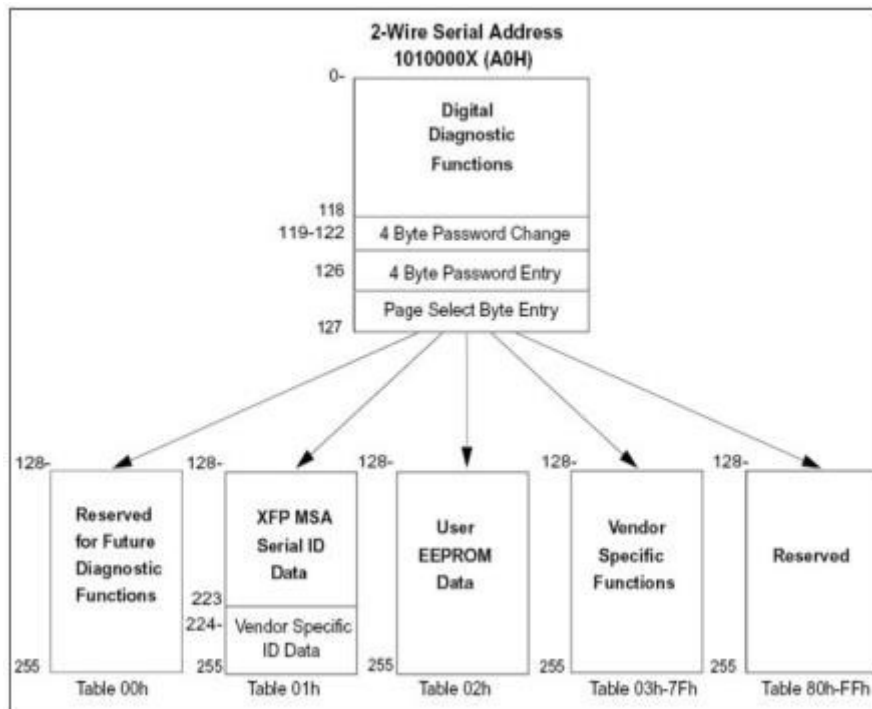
2-Wire Serial Address
1010000X (A0H)

0-
Digital Diagnostic Functions
118
119-122 4 Byte Password Change
126 4 Byte Password Entry
Page Select Byte Entry
127

128-
Reserved for Future Diagnostic Functions
255
Table 00h

128-
XFP MSA Serial ID Data
223
224-
Vendor Specific ID Data
255
Table 01h

128-
User EEPROM Data
255
Table 02h

128-
Vendor Specific Functions
255
Table 03h-7Fh

128-
Reserved
255
Table 80h-FFh